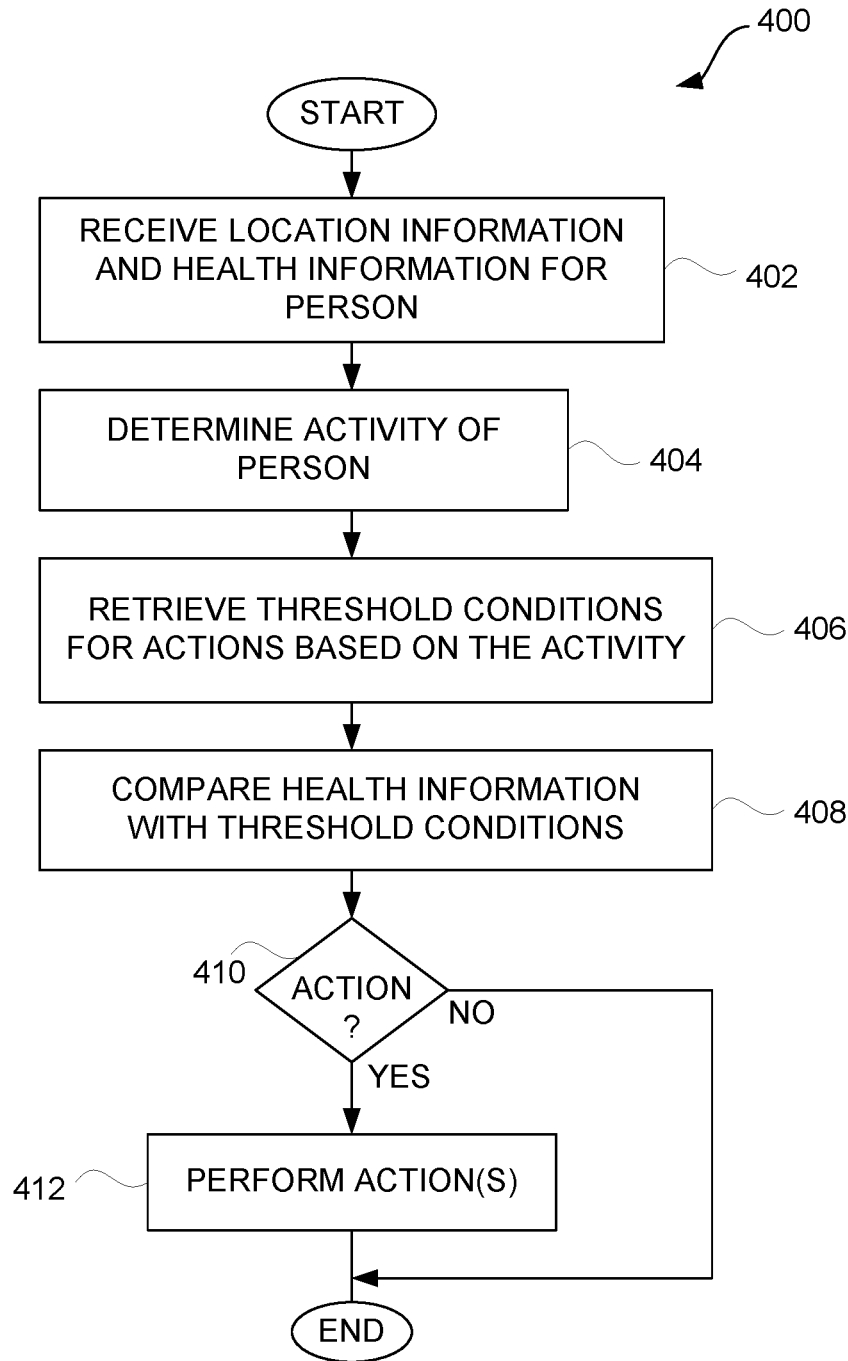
400

START

RECEIVE LOCATION INFORMATION AND HEALTH INFORMATION FOR PERSON

402

DETERMINE ACTIVITY OF PERSON

404

RETRIEVE THRESHOLD CONDITIONS FOR ACTIONS BASED ON THE ACTIVITY

406

COMPARE HEALTH INFORMATION WITH THRESHOLD CONDITIONS

408

410

ACTION ?

NO

YES

412

PERFORM ACTION(S)

END